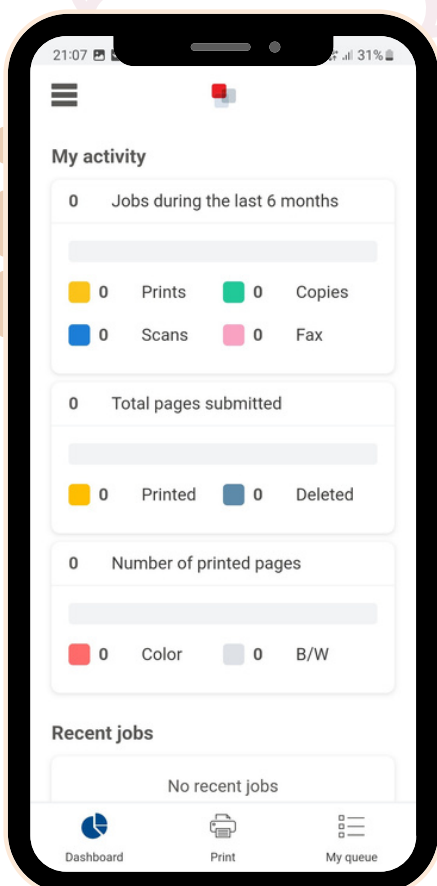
21:07 31%

My activity

0 Jobs during the last 6 months

0 Prints 0 Copies
0 Scans 0 Fax

0 Total pages submitted

0 Printed 0 Deleted

0 Number of printed pages

0 Color 0 B/W

Recent jobs

No recent jobs

Dashboard Print My queue